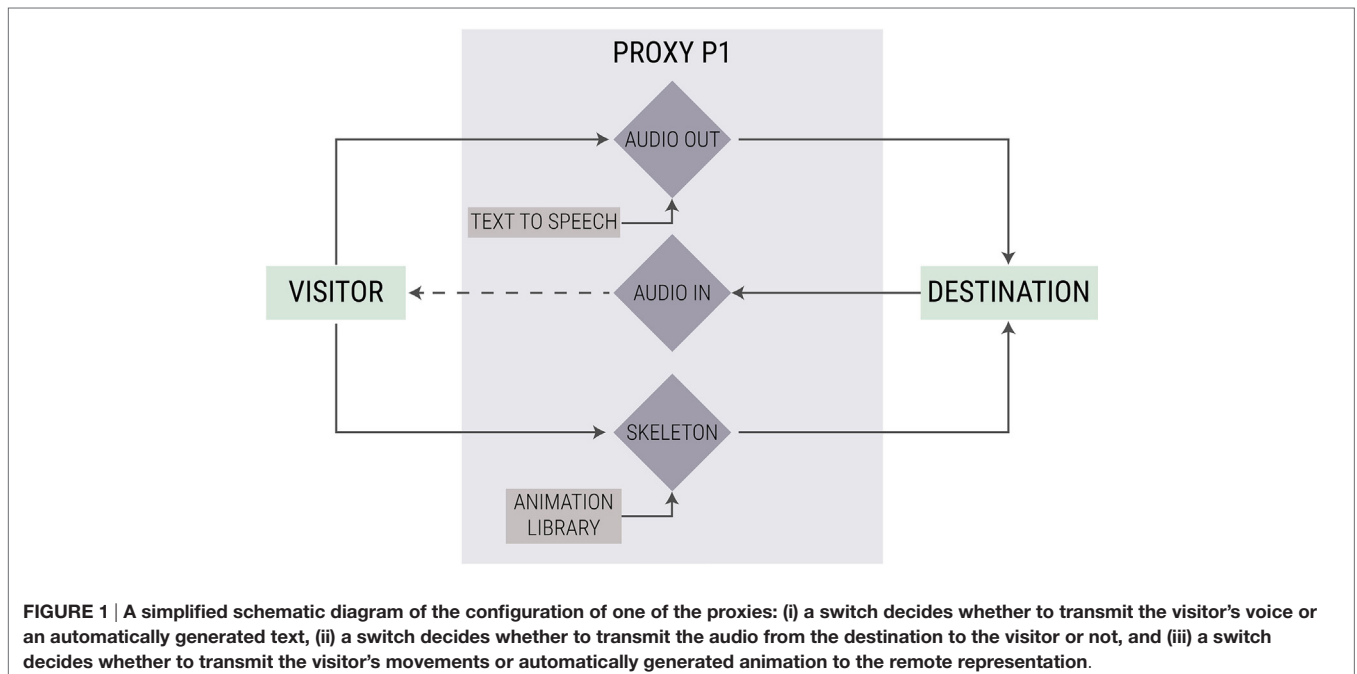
PROXY P1

AUDIO OUT

TEXT TO SPEECH

VISITOR

AUDIO IN

DESTINATION

SKELETON

ANIMATION LIBRARY

FIGURE 1 | A simplified schematic diagram of the configuration of one of the proxies: (i) a switch decides whether to transmit the visitor's voice or an automatically generated text, (ii) a switch decides whether to transmit the audio from the destination to the visitor or not, and (iii) a switch decides whether to transmit the visitor's movements or automatically generated animation to the remote representation.